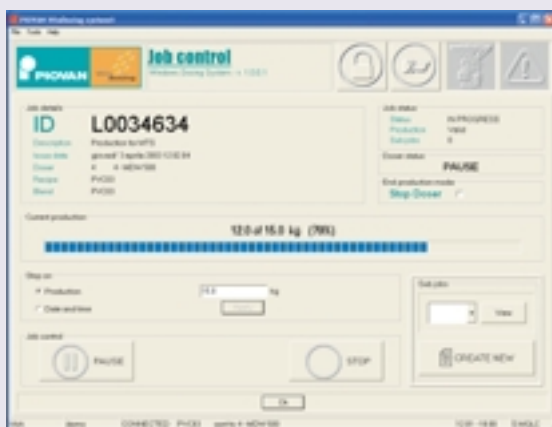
PIOVAN Winflexing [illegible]

File Tools Help

PIOVAN

Job control

Job details

ID L0034634

Description Production for MTS

Job status

Status IN PROGRESS

Doser status

PAUSE

End production mode

Stop Doser

Current production

12.0 of 15.0 kg (79%)

Stop on

Production 15.0 kg

Date and time

Job control

PAUSE

STOP

Get jobs

View

CREATE NEW

Ok

CONNECTED